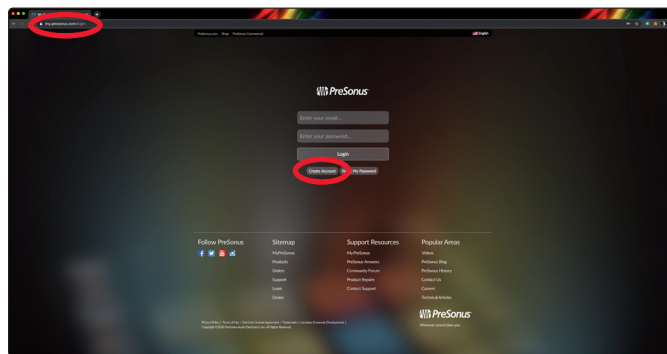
my.presonus.com/login

PreSonus.com Shop PreSonus Commercial

English

PreSonus

Enter your email...

Enter your password...

Login

Create Account Or My Password

Follow PreSonus

Sitemap
MyPreSonus
Products
Orders
Support
Learn
Dealer

Support Resources
My PreSonus
PreSonus Answers
Community Forum
Product Repairs
Contact Support

Popular Areas
Videos
PreSonus Blog
PreSonus History
Contact Us
Careers
Technical Articles

PreSonus
Wherever music takes you.

Privacy Policy | Terms of Use | End User License Agreement | Trademarks | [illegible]
Copyright ©2020 PreSonus Audio Electronics, Inc. All Rights Reserved.